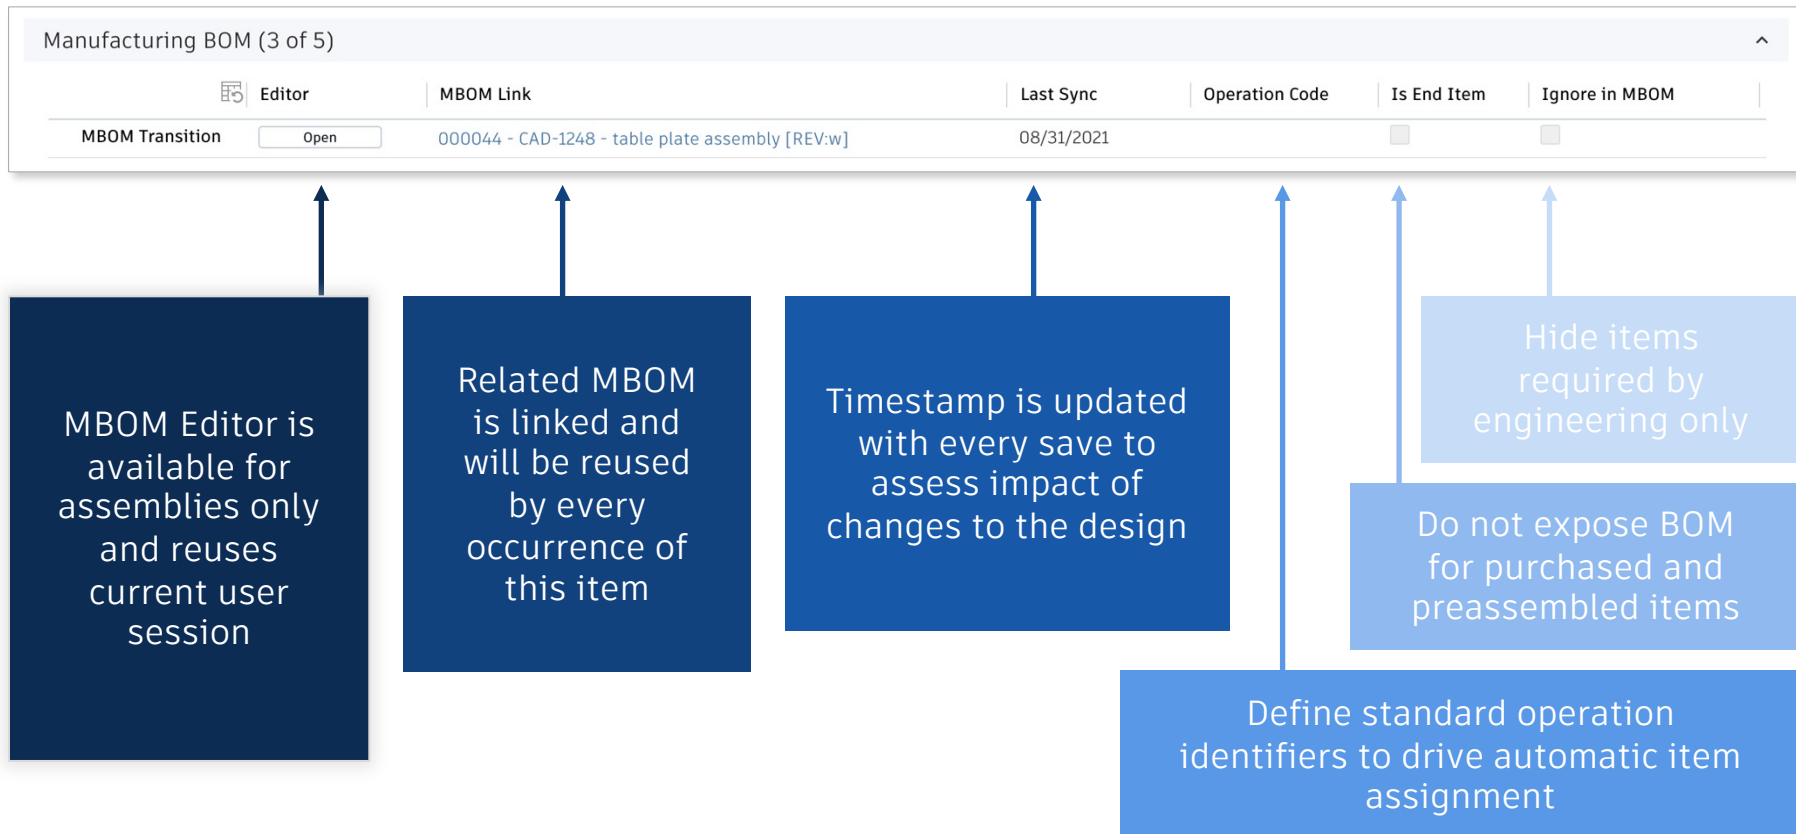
Manufacturing BOM (3 of 5)

| | Editor | MBOM Link | Last Sync | Operation Code | Is End Item | Ignore in MBOM |
|---|---|---|---|---|---|---|
| MBOM Transition | Open | 000044 - CAD-1248 - table plate assembly [REV:w] | 08/31/2021 | | | |

MBOM Editor is available for assemblies only and reuses current user session

Related MBOM is linked and will be reused by every occurrence of this item

Timestamp is updated with every save to assess impact of changes to the design

Hide items required by engineering only

Do not expose BOM for purchased and preassembled items

Define standard operation identifiers to drive automatic item assignment